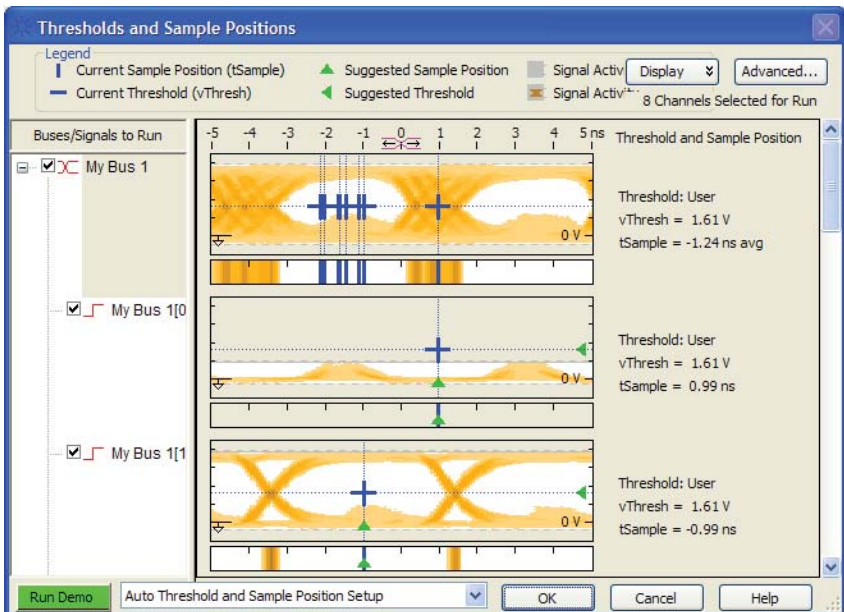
Thresholds and Sample Positions

Legend
Current Sample Position (tSample)
Current Threshold (vThresh)
Suggested Sample Position
Suggested Threshold
Signal Activ
Signal Activ
Display
Advanced...
8 Channels Selected for Run

Buses/Signals to Run
-5 -4 -3 -2 -1 0 1 2 3 4 5 ns
Threshold and Sample Position

My Bus 1
0 V
Threshold: User
vThresh = 1.61 V
tSample = -1.24 ns avg

My Bus 1[0
0 V
Threshold: User
vThresh = 1.61 V
tSample = 0.99 ns

My Bus 1[1
0 V
Threshold: User
vThresh = 1.61 V
tSample = -0.99 ns

Run Demo
Auto Threshold and Sample Position Setup
OK
Cancel
Help